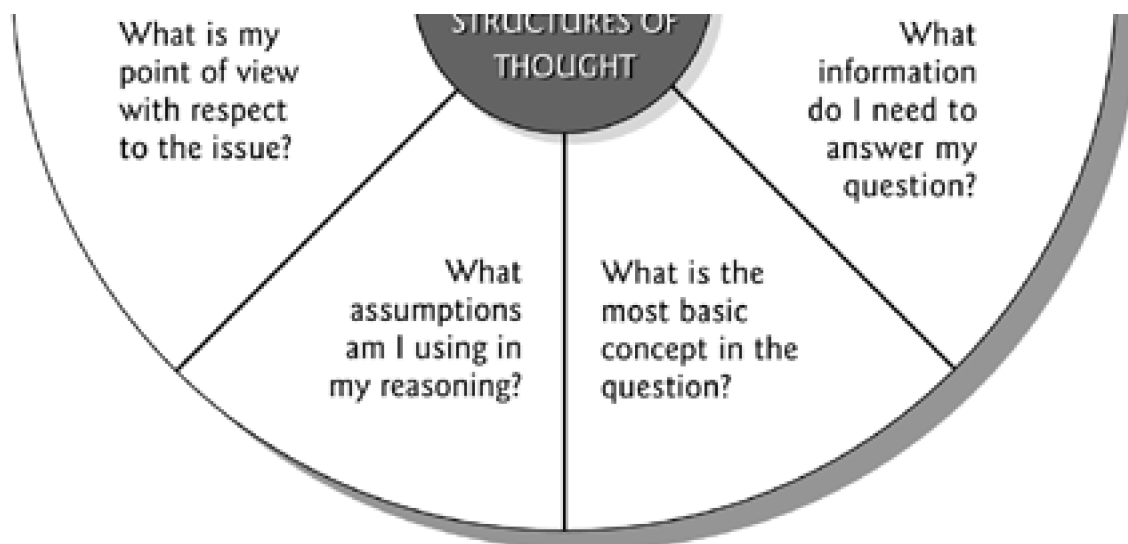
STRUCTURES OF THOUGHT

What is my point of view with respect to the issue?

What information do I need to answer my question?

What assumptions am I using in my reasoning?

What is the most basic concept in the question?